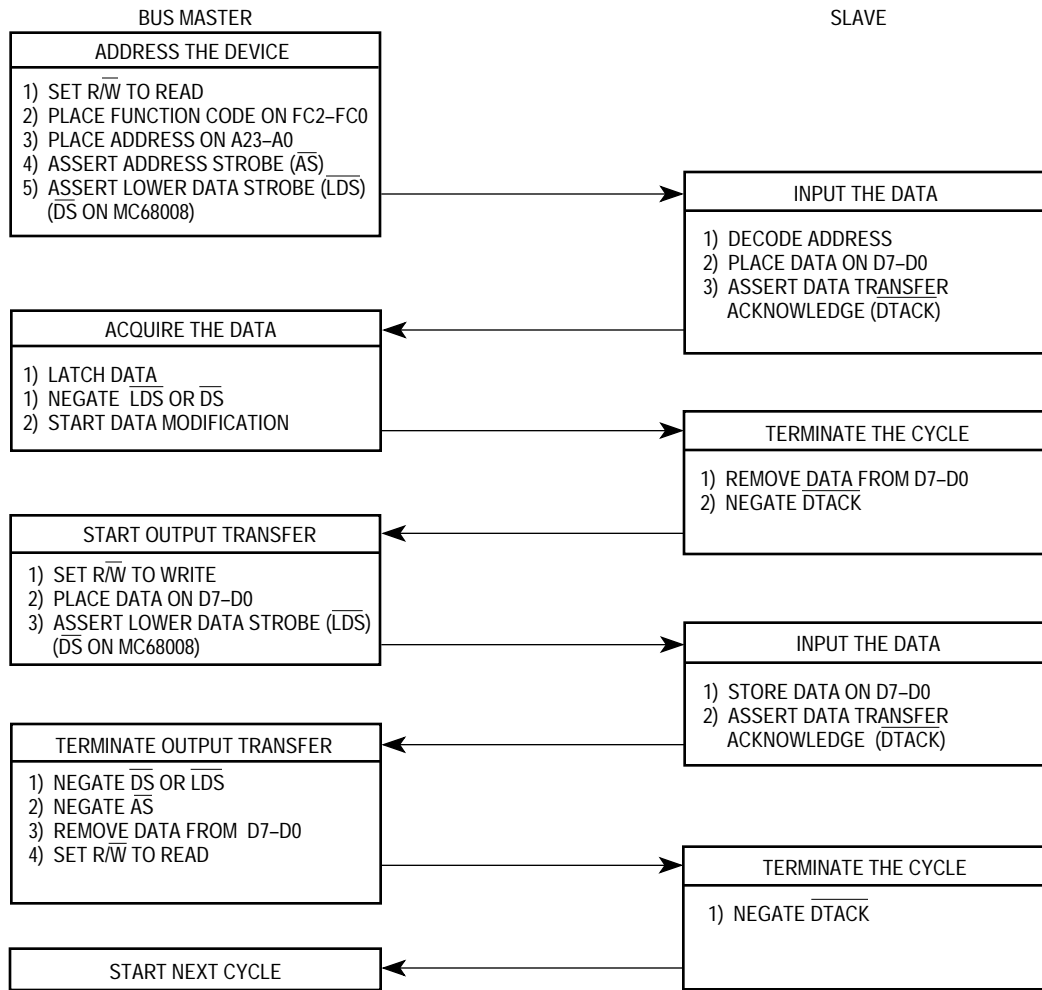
BUS MASTER

SLAVE

ADDRESS THE DEVICE

1) SET $R/\overline{W}$ TO READ
2) PLACE FUNCTION CODE ON FC2–FC0
3) PLACE ADDRESS ON A23–A0
4) ASSERT ADDRESS STROBE ($\overline{AS}$)
5) ASSERT LOWER DATA STROBE ($\overline{LDS}$) ($\overline{DS}$ ON MC68008)

INPUT THE DATA

1) DECODE ADDRESS
2) PLACE DATA ON D7–D0
3) ASSERT DATA TRANSFER ACKNOWLEDGE ($\overline{DTACK}$)

ACQUIRE THE DATA

1) LATCH DATA
1) NEGATE $\overline{LDS}$ OR $\overline{DS}$
2) START DATA MODIFICATION

TERMINATE THE CYCLE

1) REMOVE DATA FROM D7–D0
2) NEGATE $\overline{DTACK}$

START OUTPUT TRANSFER

1) SET $R/\overline{W}$ TO WRITE
2) PLACE DATA ON D7–D0
3) ASSERT LOWER DATA STROBE ($\overline{LDS}$) ($\overline{DS}$ ON MC68008)

INPUT THE DATA

1) STORE DATA ON D7–D0
2) ASSERT DATA TRANSFER ACKNOWLEDGE ($\overline{DTACK}$)

TERMINATE OUTPUT TRANSFER

1) NEGATE $\overline{DS}$ OR $\overline{LDS}$
2) NEGATE $\overline{AS}$
3) REMOVE DATA FROM D7–D0
4) SET $R/\overline{W}$ TO READ

TERMINATE THE CYCLE

1) NEGATE $\overline{DTACK}$

START NEXT CYCLE